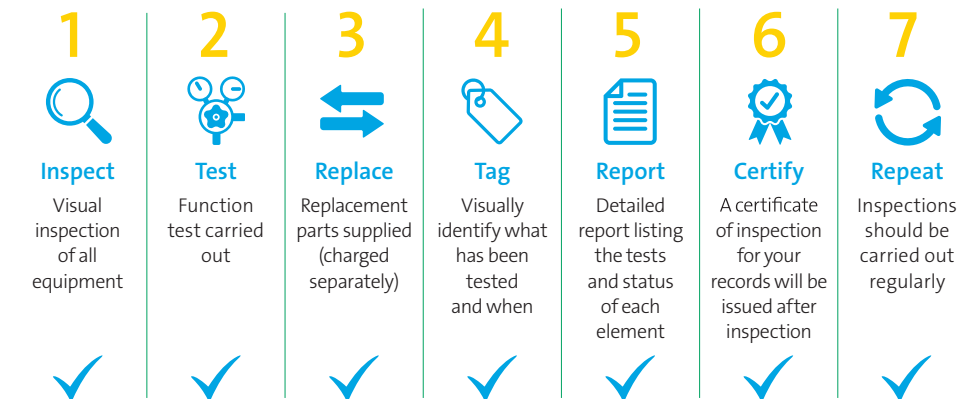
1
Inspect
Visual inspection of all equipment

2
Test
Function test carried out

3
Replace
Replacement parts supplied (charged separately)

4
Tag
Visually identify what has been tested and when

5
Report
Detailed report listing the tests and status of each element

6
Certify
A certificate of inspection for your records will be issued after inspection

7
Repeat
Inspections should be carried out regularly